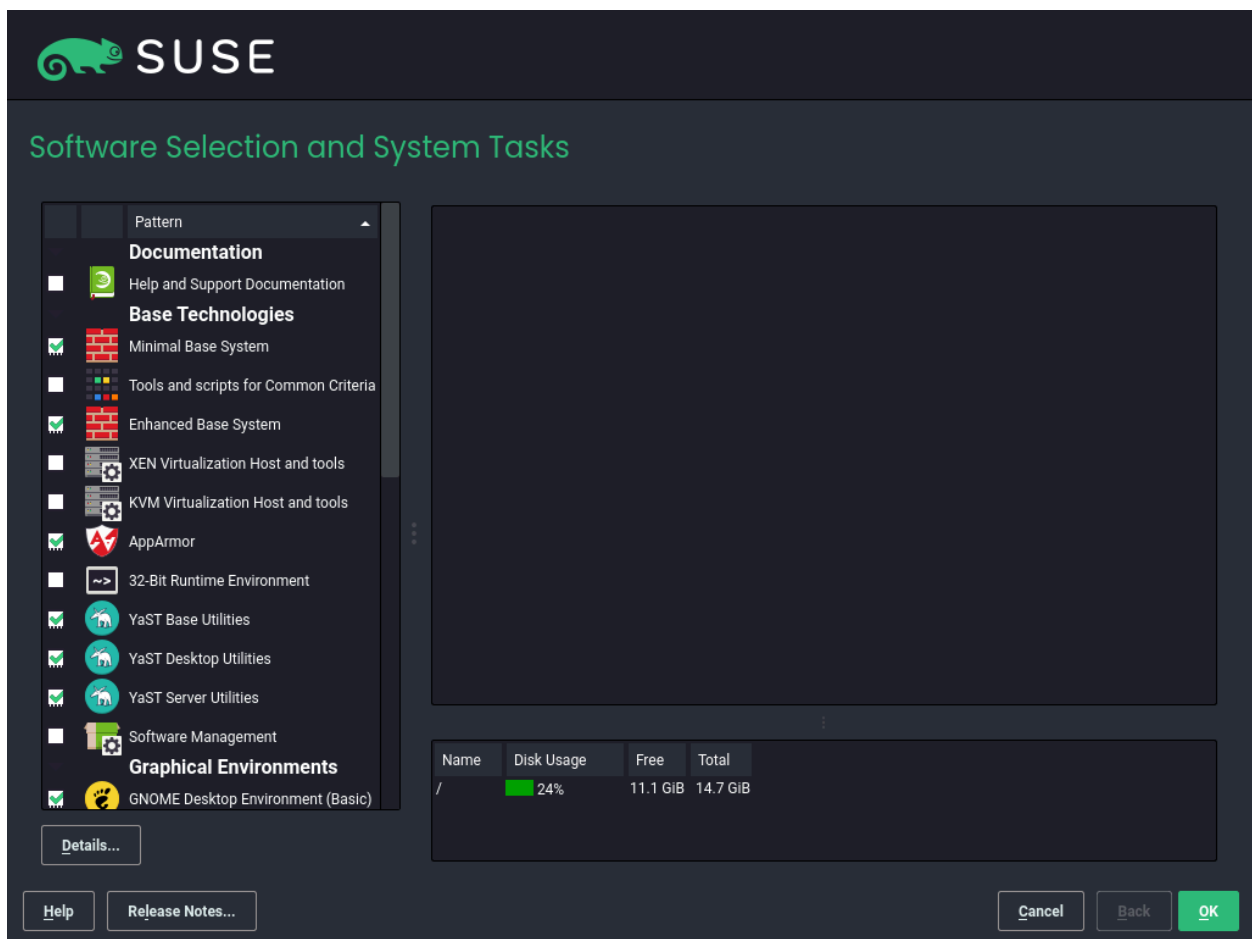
SUSE

Software Selection and System Tasks

Pattern

Documentation
Help and Support Documentation
Base Technologies
Minimal Base System
Tools and scripts for Common Criteria
Enhanced Base System
XEN Virtualization Host and tools
KVM Virtualization Host and tools
AppArmor
~>
32-Bit Runtime Environment
YaST Base Utilities
YaST Desktop Utilities
YaST Server Utilities
Software Management
Graphical Environments
GNOME Desktop Environment (Basic)

| Name | Disk Usage | Free | Total |
|---|---|---|---|
| / | 24% | 11.1 GiB | 14.7 GiB |

Details...

Help
Release Notes...
Cancel
Back
OK